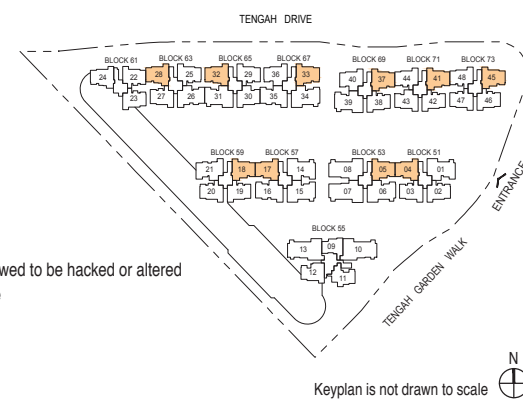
TENGAH DRIVE

BLOCK 61
24
22
28
23

BLOCK 63
25
27
26

BLOCK 65
32
29
31
30

BLOCK 67
36
33
35
34

BLOCK 69
40
37
39
38

BLOCK 71
44
41
43
42

BLOCK 73
48
45
47
46

BLOCK 59
21
18
20
19

BLOCK 57
17
14
16
15

BLOCK 53
08
05
07
06

BLOCK 51
04
01
03
02

BLOCK 55
13
09
10
12
11

ENTRANCE

TENGAH GARDEN WALK

wed to be hacked or altered

N

Keyplan is not drawn to scale